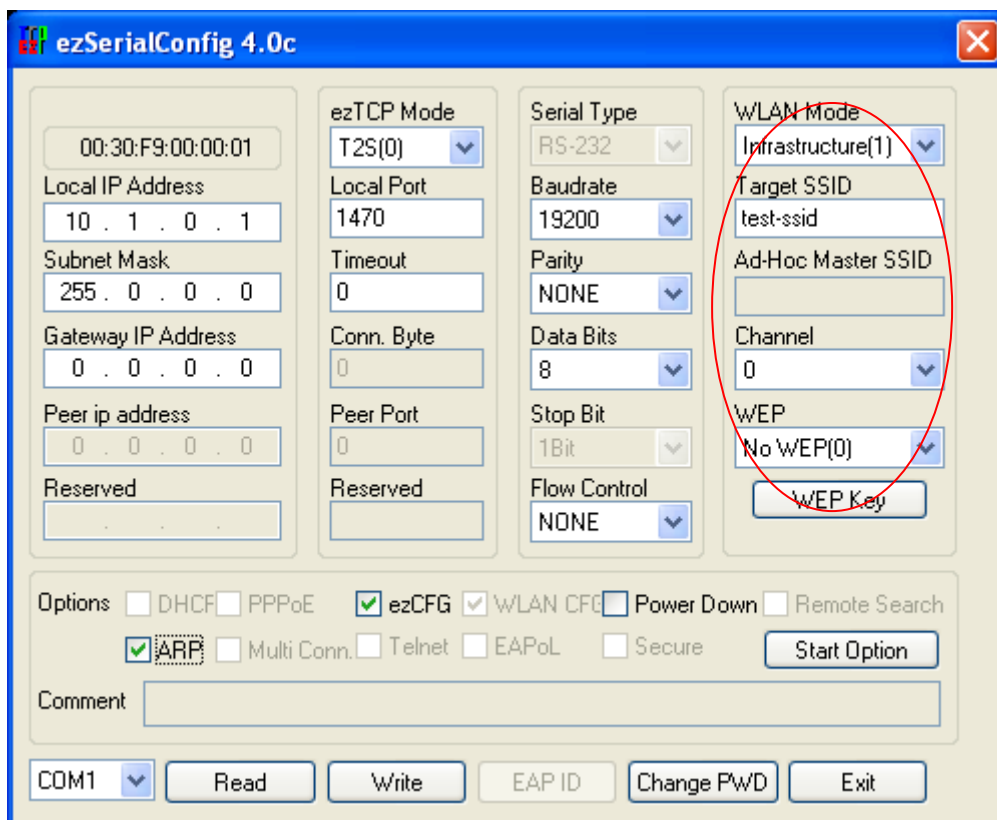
ezSerialConfig 4.0c

00:30:F9:00:00:01
Local IP Address
10 . 1 . 0 . 1
Subnet Mask
255 . 0 . 0 . 0
Gateway IP Address
0 . 0 . 0 . 0
Peer ip address
0 . 0 . 0 . 0
Reserved

ezTCP Mode
T2S(0)
Local Port
1470
Timeout
0
Conn. Byte
0
Peer Port
0
Reserved

Serial Type
RS-232
Baudrate
19200
Parity
NONE
Data Bits
8
Stop Bit
1Bit
Flow Control
NONE

WLAN Mode
Infrastructure(1)
Target SSID
test-ssid
Ad-Hoc Master SSID
Channel
0
WEP
No WEP(0)
WEP Key

Options DHCP PPPoE ezCFG WLAN CFG Power Down Remote Search
ARP Multi Conn. Telnet EAPoL Secure Start Option
Comment

COM1 Read Write EAP ID Change PWD Exit